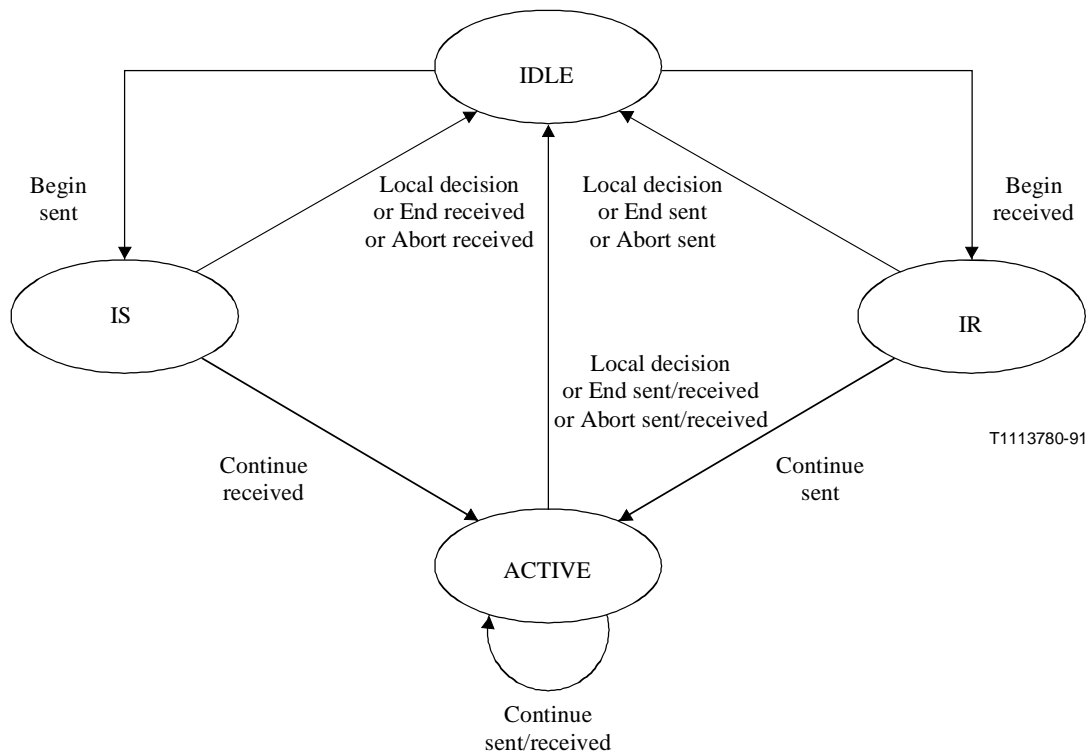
IDLE

Begin sent

Local decision or End received or Abort received

Local decision or End sent or Abort sent

Begin received

IS

IR

Local decision or End sent/received or Abort sent/received

T1113780-91

Continue received

Continue sent

ACTIVE

Continue sent/received